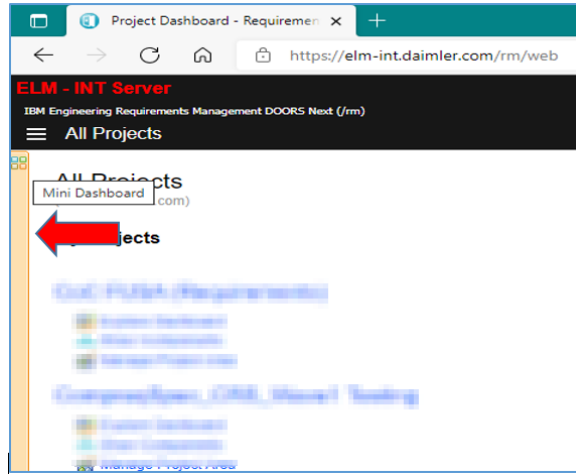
Project Dashboard - Requiremen ✕ +

https://elm-int.daimler.com/rm/web

ELM - INT Server
IBM Engineering Requirements Management DOORS Next (/rm)
All Projects

All Projects
Mini Dashboard com)
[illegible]jects

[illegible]
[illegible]
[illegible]
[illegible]
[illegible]
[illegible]
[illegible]
Manage Project Area